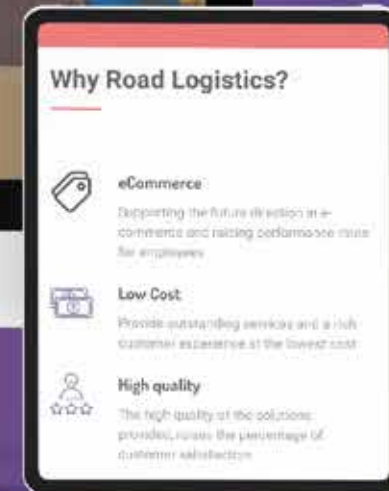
Why Road Logistics?

eCommerce

Supporting the future direction in e-commerce and raising performance more for employees

Low Cost

Provide outstanding services and a rich customer experience at the lowest cost

High quality

The high quality of the solutions provided, raises the percentage of customer satisfaction